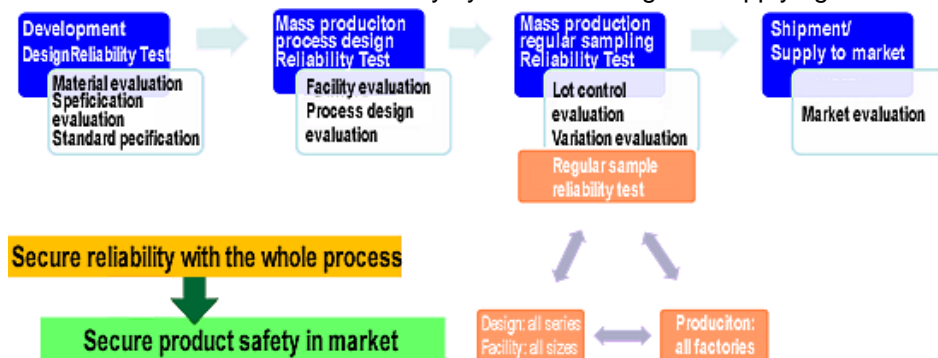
Development
DesignReliability Test

Material evaluation
Speficication evaluation
Standard pecification

Mass produciton process design
Reliability Test

Facility evaluation
Process design evaluation

Mass production regular sampling
Reliability Test

Lot control evaluation
Variation evaluation

Shipment/
Supply to market

Market evaluation

Regular sample reliability test

Secure reliability with the whole process

Secure product safety in market

Design: all series
Facility: all sizes

Produciton: all factories